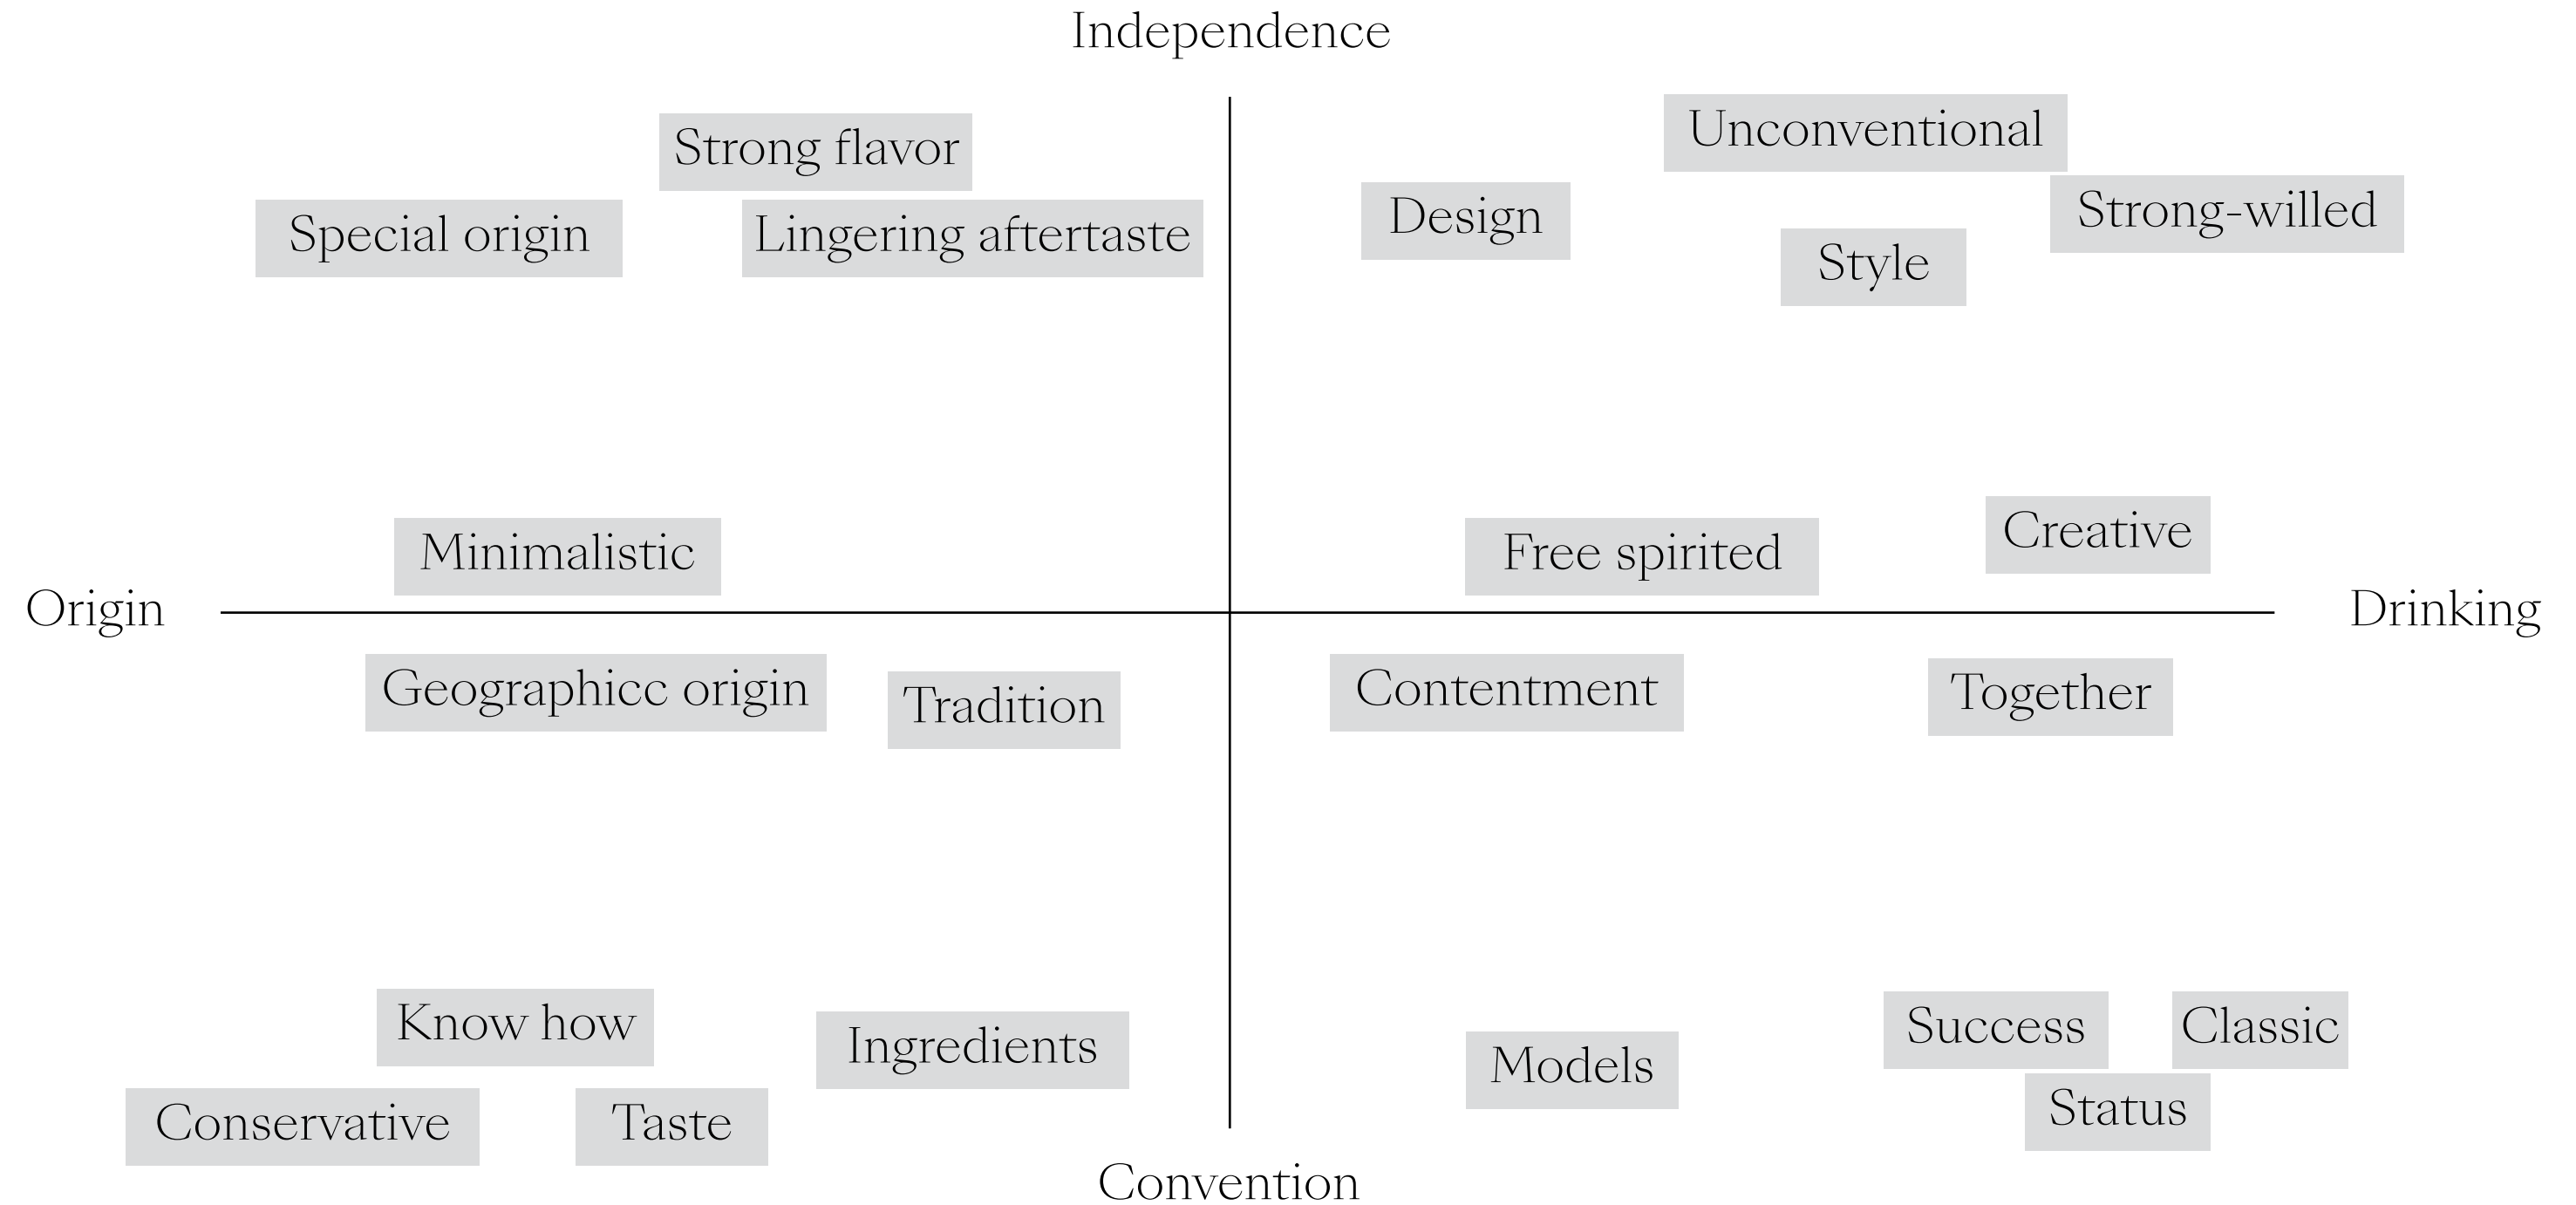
Independence

Strong flavor

Special origin

Lingering aftertaste

Unconventional

Design

Strong-willed

Style

Minimalistic

Free spirited

Creative

Origin

Drinking

Geographicc origin

Tradition

Contentment

Together

Know how

Ingredients

Conservative

Taste

Models

Success

Classic

Status

Convention